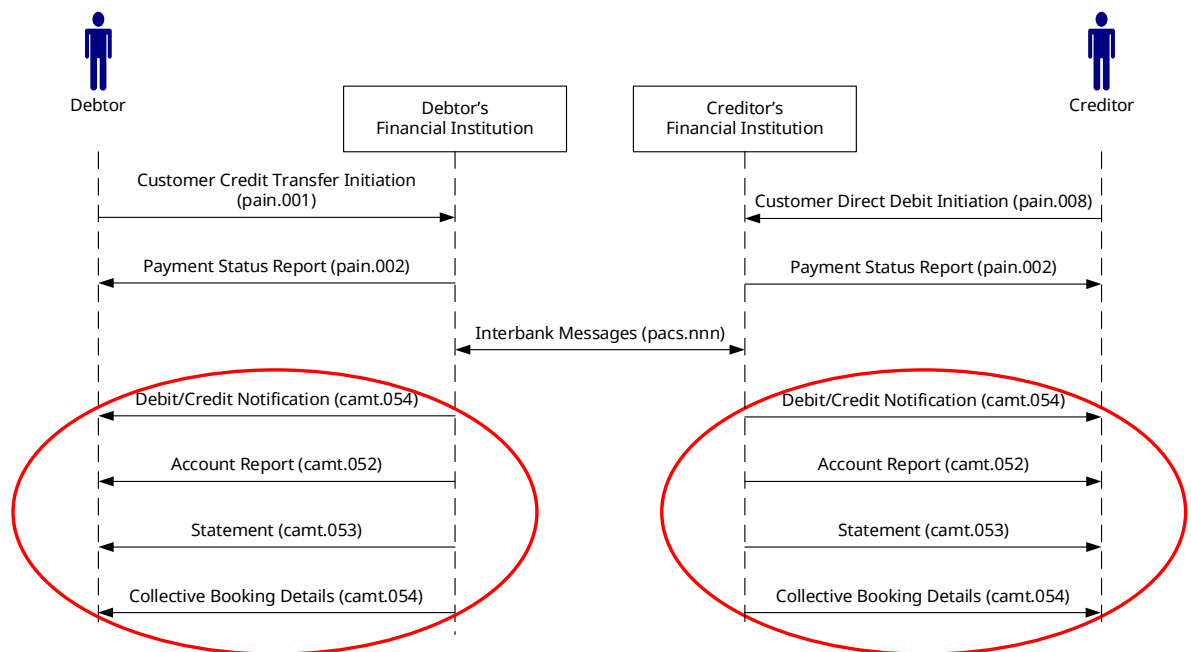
Debtor

Debtor's Financial Institution

Creditor's Financial Institution

Creditor

Customer Credit Transfer Initiation (pain.001)

Customer Direct Debit Initiation (pain.008)

Payment Status Report (pain.002)

Payment Status Report (pain.002)

Interbank Messages (pacs.nnn)

Debit/Credit Notification (camt.054)

Debit/Credit Notification (camt.054)

Account Report (camt.052)

Account Report (camt.052)

Statement (camt.053)

Statement (camt.053)

Collective Booking Details (camt.054)

Collective Booking Details (camt.054)